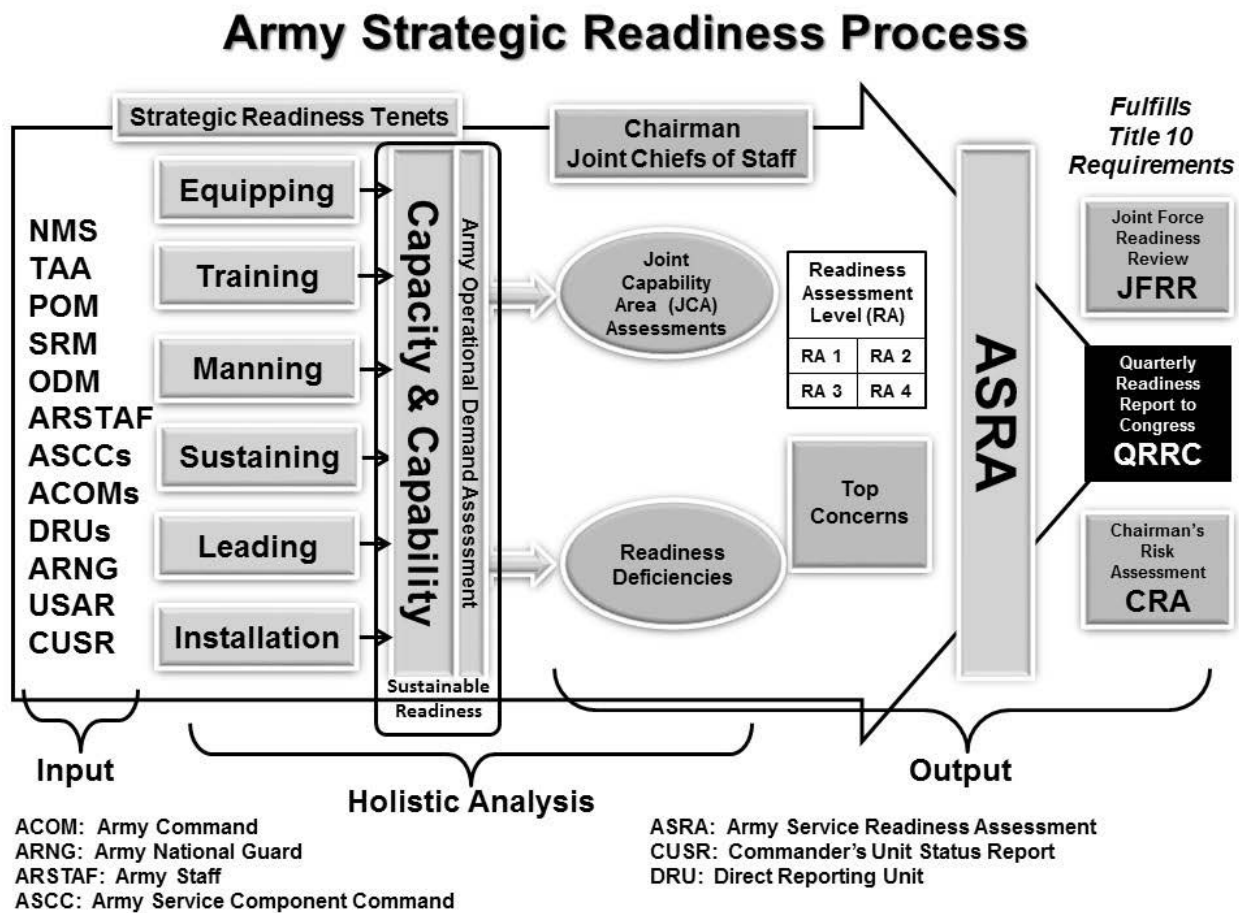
Army Strategic Readiness Process

Strategic Readiness Tenets

Chairman Joint Chiefs of Staff

Fulfills Title 10 Requirements

NMS
TAA
POM
SRM
ODM
ARSTAF
ASCCs
ACOMs
DRUs
ARNG
USAR
CUSR

Equipping

Training

Manning

Sustaining

Leading

Installation

Capacity & Capability

Army Operational Demand Assessment

Sustainable Readiness

Joint Capability Area (JCA) Assessments

Readiness Deficiencies

| Readiness Assessment Level (RA) | |
|---|---|
| RA 1 | RA 2 |
| RA 3 | RA 4 |

Top Concerns

ASRA

Joint Force Readiness Review JFRR

Quarterly Readiness Report to Congress QRRC

Chairman's Risk Assessment CRA

Input

Holistic Analysis

Output

ACOM: Army Command
ARNG: Army National Guard
ARSTAF: Army Staff
ASCC: Army Service Component Command

ASRA: Army Service Readiness Assessment
CUSR: Commander's Unit Status Report
DRU: Direct Reporting Unit